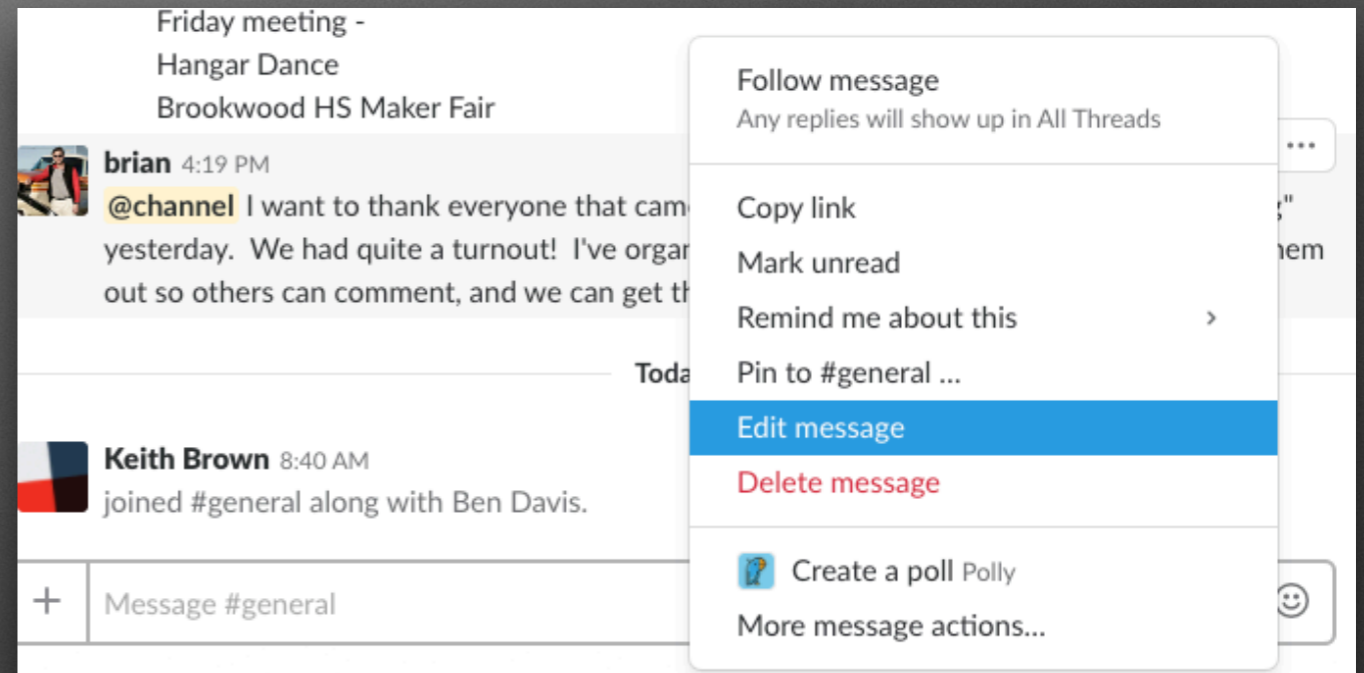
Friday meeting -
Hangar Dance
Brookwood HS Maker Fair

brian 4:19 PM
@channel I want to thank everyone that came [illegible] s"
yesterday. We had quite a turnout! I've organ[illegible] hem
out so others can comment, and we can get th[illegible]

Toda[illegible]

Keith Brown 8:40 AM
joined #general along with Ben Davis.

+
Message #general

Follow message
Any replies will show up in All Threads

Copy link
Mark unread
Remind me about this
Pin to #general ...
Edit message
Delete message

Create a poll Polly
More message actions...